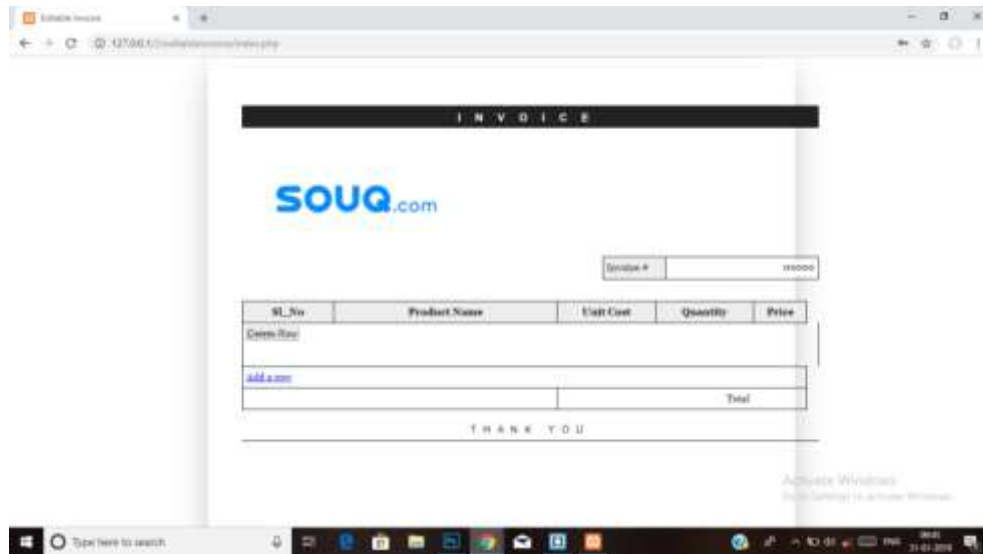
Editable Invoice

127.0.0.1/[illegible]/index.php

I N V O I C E

SOUQ.com

Invoice #

000000

| Sl_No | Product Name | Unit Cost | Quantity | Price |
|---|---|---|---|---|
| Delete Row | | | | |
| add a row | | | | |
| | | Total | | |

T H A N K Y O U

Activate Windows
Go to Settings to activate Windows.

Type here to search

ENG
31-01-2019